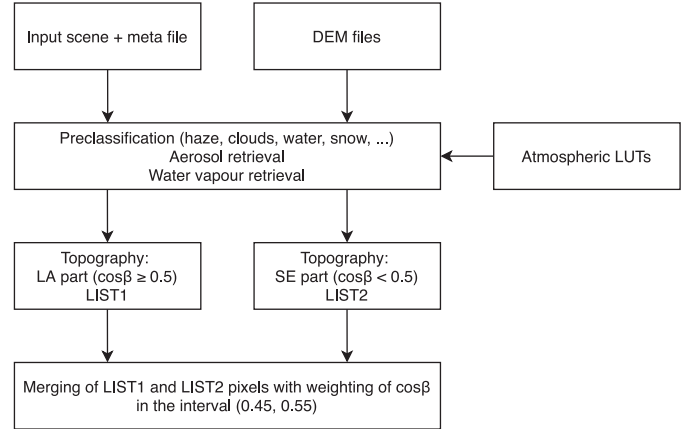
Input scene + meta file

DEM files

Preclassification (haze, clouds, water, snow, ...)
Aerosol retrieval
Water vapour retrieval

Atmospheric LUTs

Topography:
LA part ($\cos\beta \geq 0.5$)
LIST1

Topography:
SE part ($\cos\beta < 0.5$)
LIST2

Merging of LIST1 and LIST2 pixels with weighting of $\cos\beta$ in the interval (0.45, 0.55)